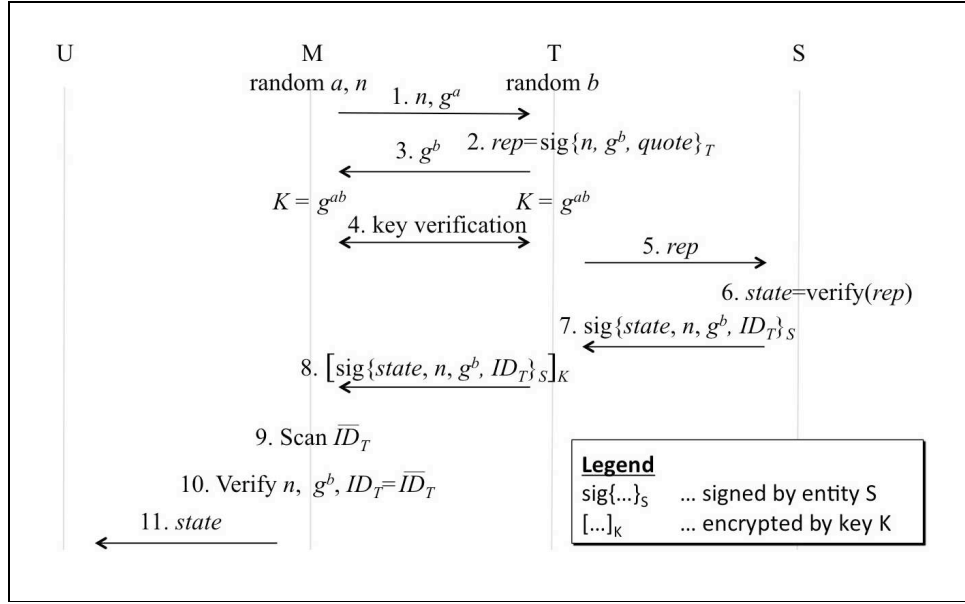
U M T S

random $a$, $n$

random $b$

1. $n$, $g^a$

2. $rep$=sig$\{n, g^b, quote\}_T$

3. $g^b$

$K = g^{ab}$

$K = g^{ab}$

4. key verification

5. $rep$

6. $state$=verify($rep$)

7. sig$\{state, n, g^b, ID_T\}_S$

8. $[\text{sig}\{state, n, g^b, ID_T\}_S]_K$

9. Scan $\overline{ID}_T$

10. Verify $n$, $g^b$, $ID_T$=$\overline{ID}_T$

11. $state$

**Legend**

sig$\{\ldots\}_S$ … signed by entity S

$[\ldots]_K$ … encrypted by key K